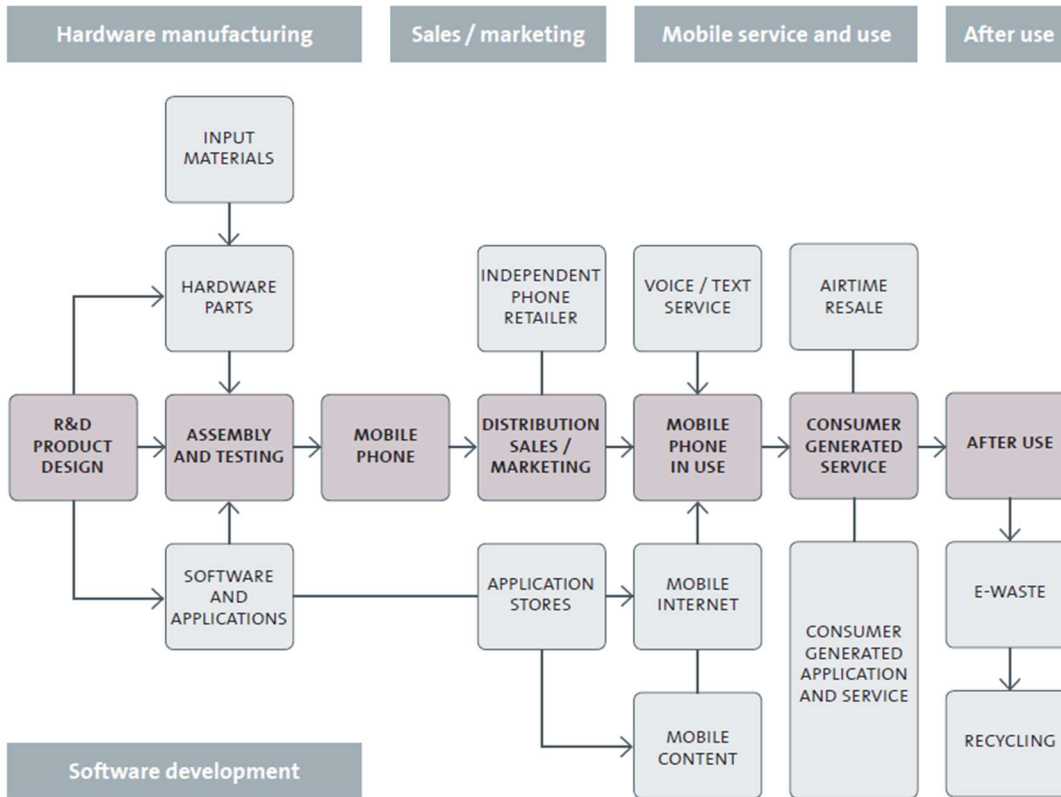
Hardware manufacturing

Sales / marketing

Mobile service and use

After use

INPUT MATERIALS

HARDWARE PARTS

INDEPENDENT PHONE RETAILER

VOICE / TEXT SERVICE

AIRTIME RESALE

R&D PRODUCT DESIGN

ASSEMBLY AND TESTING

MOBILE PHONE

DISTRIBUTION SALES / MARKETING

MOBILE PHONE IN USE

CONSUMER GENERATED SERVICE

AFTER USE

SOFTWARE AND APPLICATIONS

APPLICATION STORES

MOBILE INTERNET

E-WASTE

CONSUMER GENERATED APPLICATION AND SERVICE

MOBILE CONTENT

RECYCLING

Software development